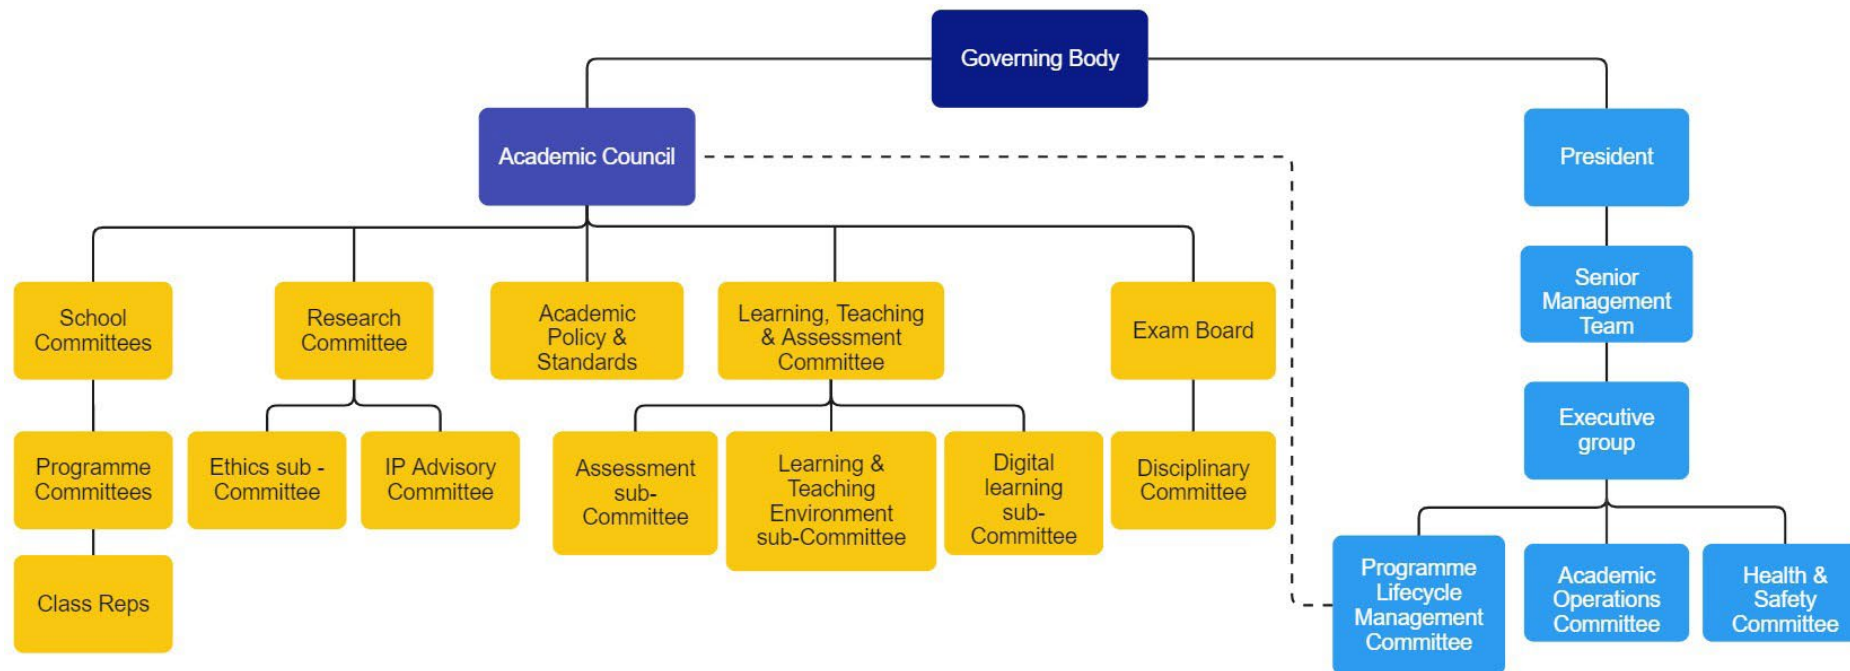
Governing Body

Academic Council

President

School Committees

Research Committee

Academic Policy & Standards

Learning, Teaching & Assessment Committee

Exam Board

Senior Management Team

Executive group

Programme Committees

Ethics sub - Committee

IP Advisory Committee

Assessment sub-Committee

Learning & Teaching Environment sub-Committee

Digital learning sub-Committee

Disciplinary Committee

Class Reps

Programme Lifecycle Management Committee

Academic Operations Committee

Health & Safety Committee